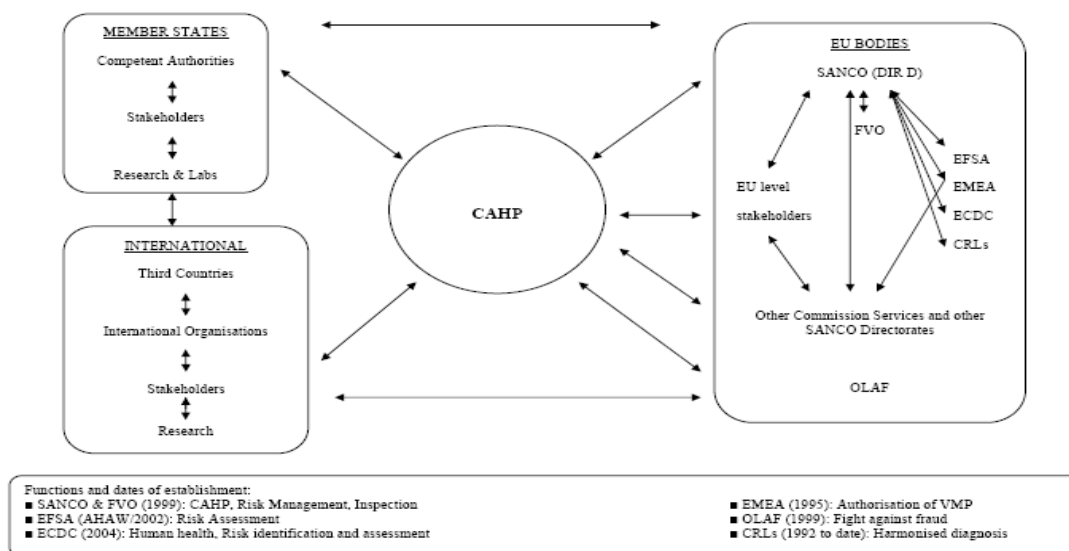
MEMBER STATES

Competent Authorities

Stakeholders

Research & Labs

INTERNATIONAL

Third Countries

International Organisations

Stakeholders

Research

CAHP

EU BODIES

SANCO (DIR D)

FVO

EU level stakeholders

EFSA

EMEA

ECDC

CRLs

Other Commission Services and other SANCO Directorates

OLAF

Functions and dates of establishment:
■ SANCO & FVO (1999): CAHP, Risk Management, Inspection
■ EFSA (AHAW/2002): Risk Assessment
■ ECDC (2004): Human health, Risk identification and assessment

■ EMEA (1995): Authorisation of VMP
■ OLAF (1999): Fight against fraud
■ CRLs (1992 to date): Harmonised diagnosis